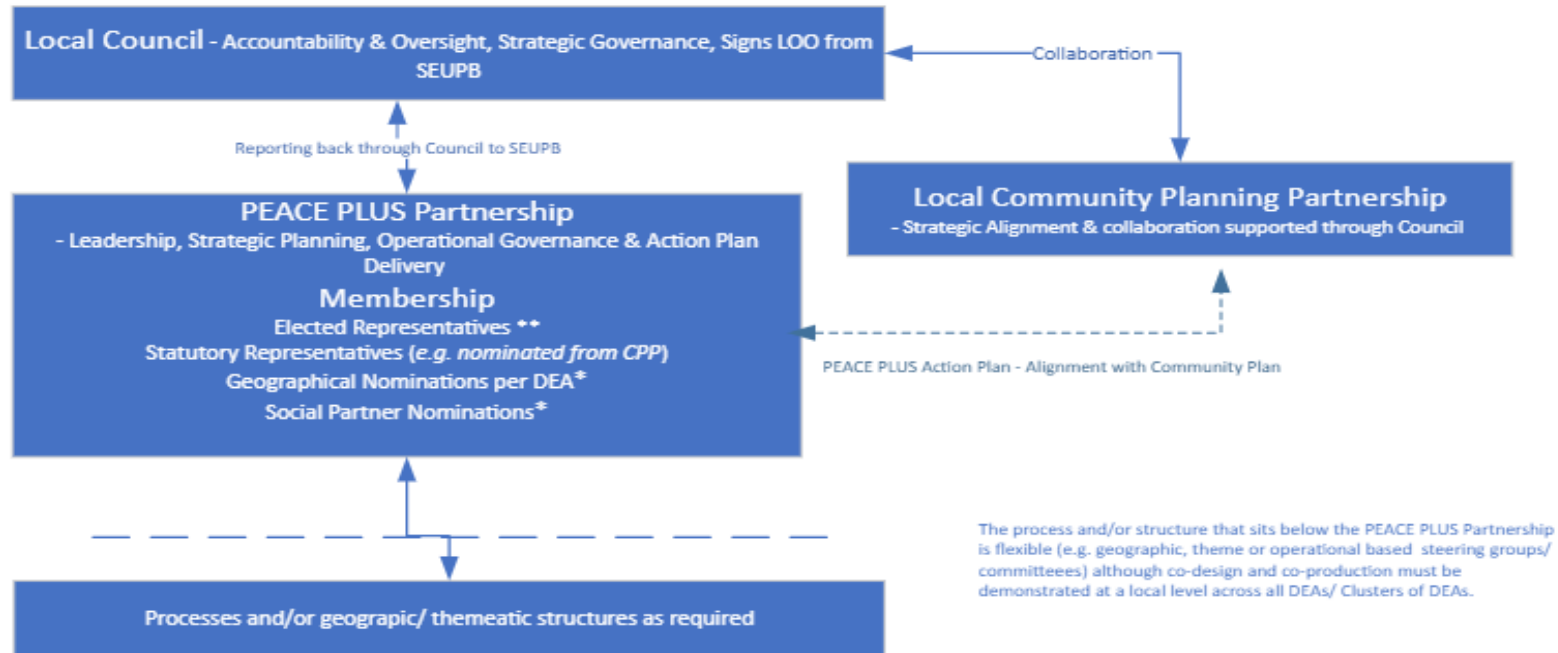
Local Council - Accountability & Oversight, Strategic Governance, Signs LOO from SEUPB

Collaboration

Reporting back through Council to SEUPB

Local Community Planning Partnership
- Strategic Alignment & collaboration supported through Council

PEACE PLUS Partnership
- Leadership, Strategic Planning, Operational Governance & Action Plan Delivery
Membership
Elected Representatives **
Statutory Representatives (e.g. nominated from CPP)
Geographical Nominations per DEA*
Social Partner Nominations*

PEACE PLUS Action Plan - Alignment with Community Plan

The process and/or structure that sits below the PEACE PLUS Partnership is flexible (e.g. geographic, theme or operational based steering groups/ committeees) although co-design and co-production must be demonstrated at a local level across all DEAs/ Clusters of DEAs.

Processes and/or geograpic/ themeatic structures as required